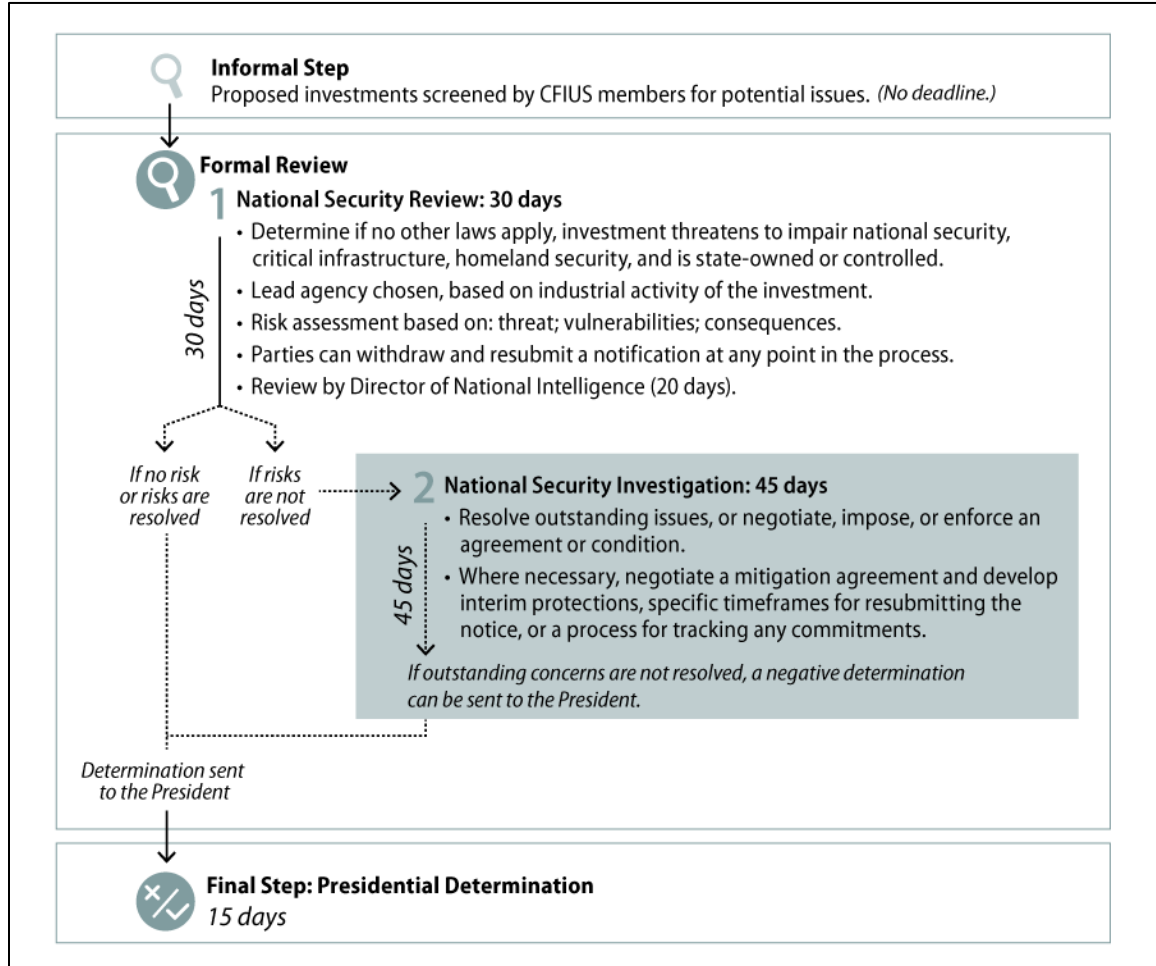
Informal Step
Proposed investments screened by CFIUS members for potential issues. (No deadline.)

Formal Review

1 National Security Review: 30 days
• Determine if no other laws apply, investment threatens to impair national security, critical infrastructure, homeland security, and is state-owned or controlled.
• Lead agency chosen, based on industrial activity of the investment.
• Risk assessment based on: threat; vulnerabilities; consequences.
• Parties can withdraw and resubmit a notification at any point in the process.
• Review by Director of National Intelligence (20 days).

30 days

If no risk or risks are resolved

If risks are not resolved

2 National Security Investigation: 45 days
• Resolve outstanding issues, or negotiate, impose, or enforce an agreement or condition.
• Where necessary, negotiate a mitigation agreement and develop interim protections, specific timeframes for resubmitting the notice, or a process for tracking any commitments.

45 days

If outstanding concerns are not resolved, a negative determination can be sent to the President.

Determination sent to the President

Final Step: Presidential Determination
15 days